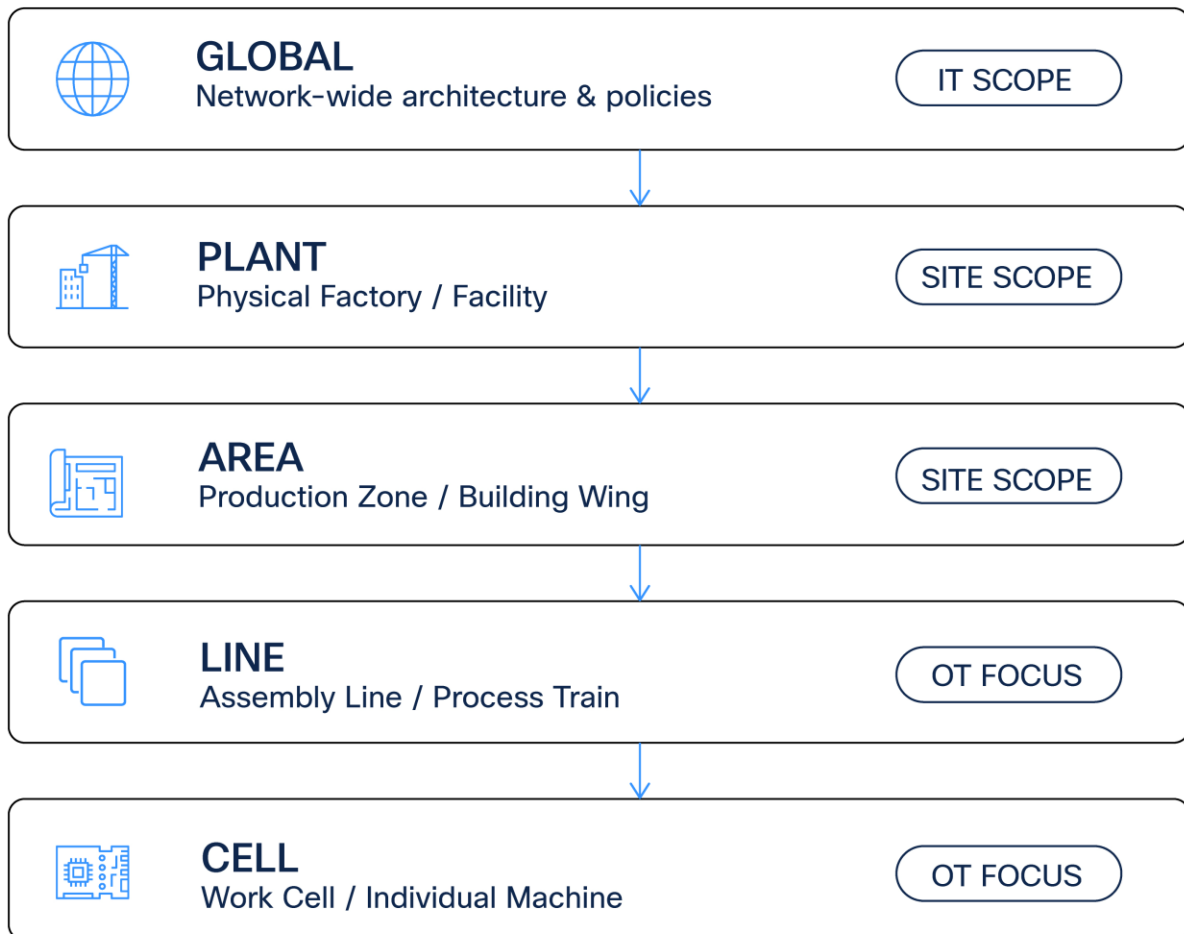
GLOBAL
Network-wide architecture & policies

IT SCOPE

PLANT
Physical Factory / Facility

SITE SCOPE

AREA
Production Zone / Building Wing

SITE SCOPE

LINE
Assembly Line / Process Train

OT FOCUS

CELL
Work Cell / Individual Machine

OT FOCUS